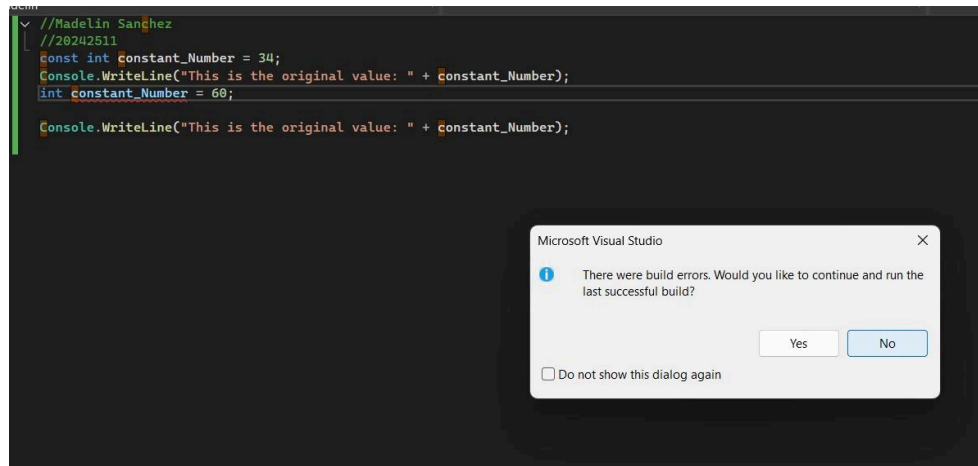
//Madelin Sanchez
//20242511
const int constant_Number = 34;
Console.WriteLine("This is the original value: " + constant_Number);
int constant_Number = 60;

Console.WriteLine("This is the original value: " + constant_Number);

Microsoft Visual Studio

There were build errors. Would you like to continue and run the last successful build?

Yes
No

Do not show this dialog again